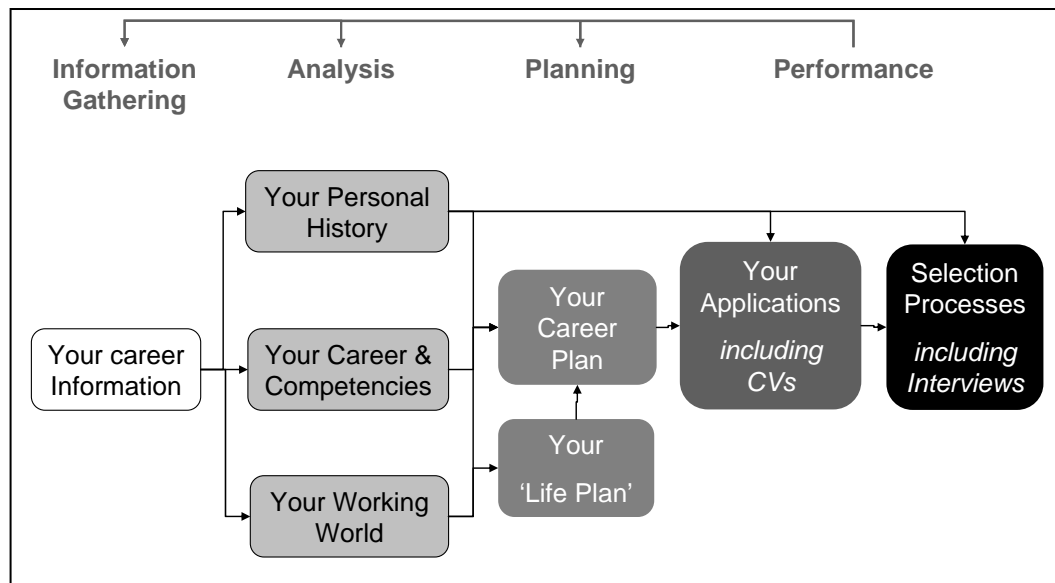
Information Gathering

Analysis

Planning

Performance

Your career Information

Your Personal History

Your Career & Competencies

Your Working World

Your Career Plan

Your 'Life Plan'

Your Applications *including CVs*

Selection Processes *including Interviews*